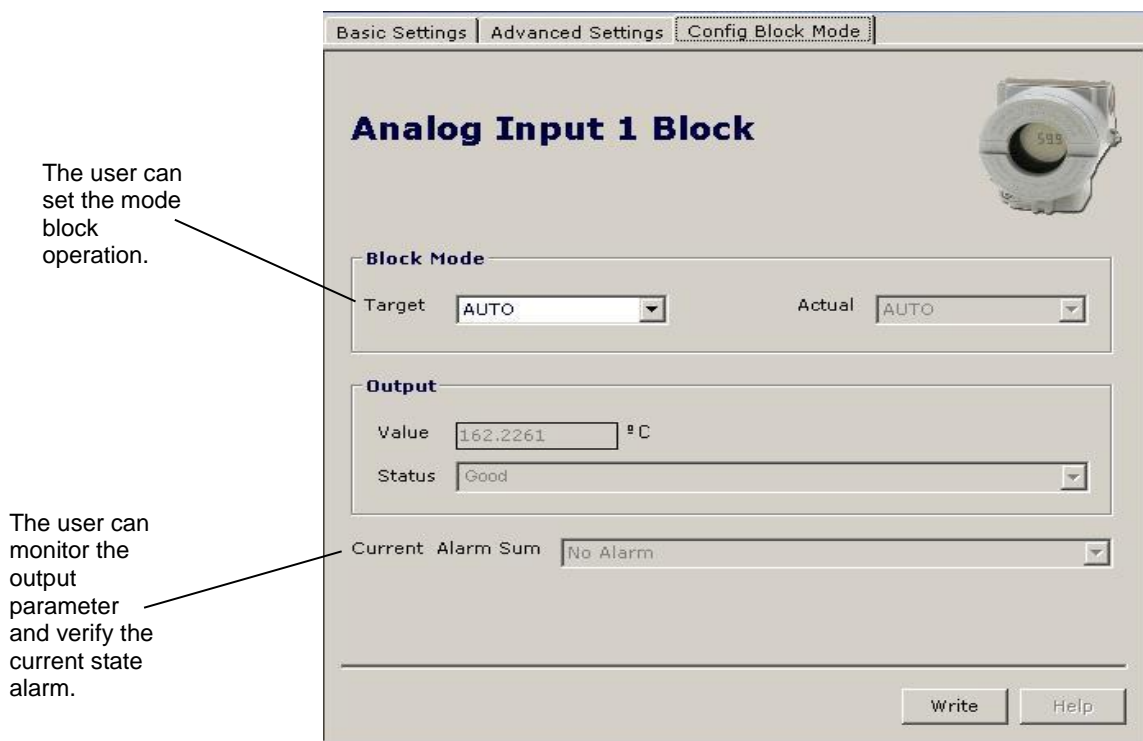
Basic Settings | Advanced Settings | Config Block Mode

Analog Input 1 Block

599

The user can set the mode block operation.

Block Mode

Target AUTO

Actual AUTO

Output

Value 162.2261 ºC

Status Good

The user can monitor the output parameter and verify the current state alarm.

Current Alarm Sum No Alarm

Write

Help